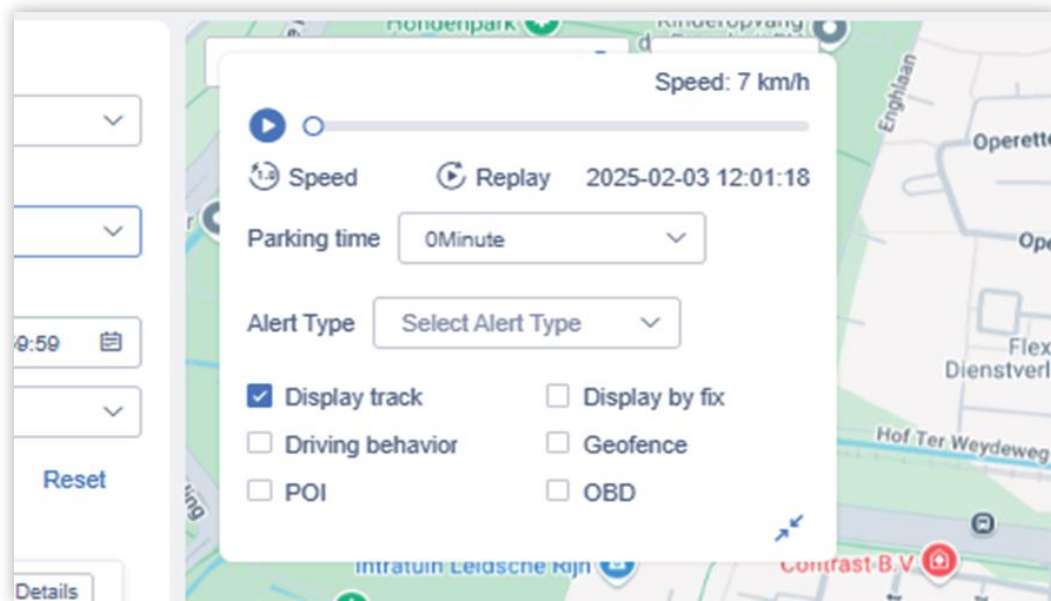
Hondenpark
Kinderopvang
Enghlaan
Operett
Ope
Flex
Dienstverl
Hof Ter Weydeweg
Intratuin Leidsche Rijn
Contrast B.V

Speed: 7 km/h
1.0 Speed
Replay
2025-02-03 12:01:18
Parking time
0Minute
Alert Type
Select Alert Type
Display track
Display by fix
Driving behavior
Geofence
POI
OBD

9:59
Reset
Details